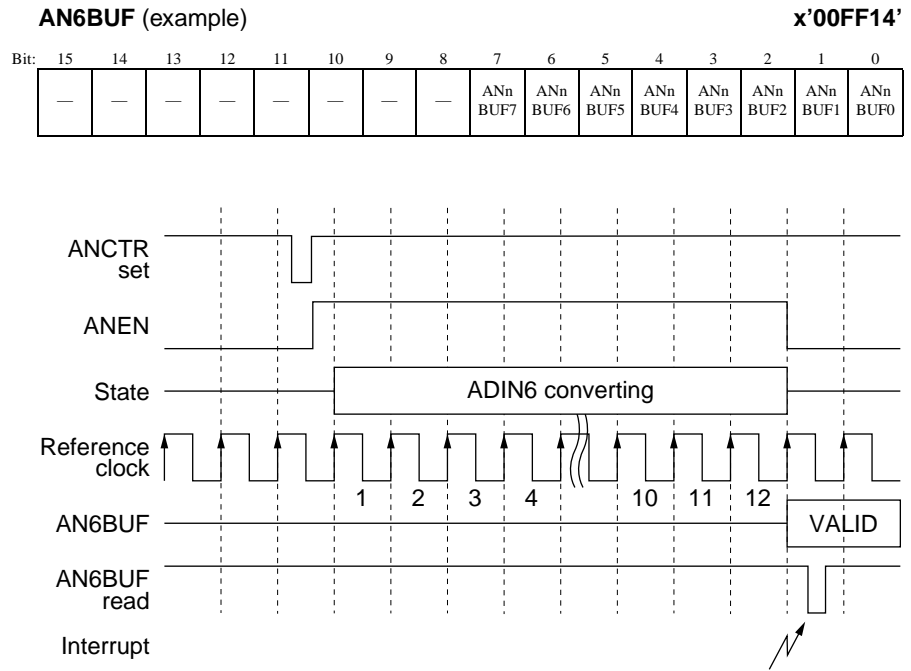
**AN6BUF** (example) **x'00FF14'**

| Bit: 15 | 14 | 13 | 12 | 11 | 10 | 9 | 8 | 7 | 6 | 5 | 4 | 3 | 2 | 1 | 0 |
|---|---|---|---|---|---|---|---|---|---|---|---|---|---|---|---|
| — | — | — | — | — | — | — | — | ANn BUF7 | ANn BUF6 | ANn BUF5 | ANn BUF4 | ANn BUF3 | ANn BUF2 | ANn BUF1 | ANn BUF0 |

ANCTR set

ANEN

State

ADIN6 converting

Reference clock

1 2 3 4 10 11 12

AN6BUF

VALID

AN6BUF read

Interrupt